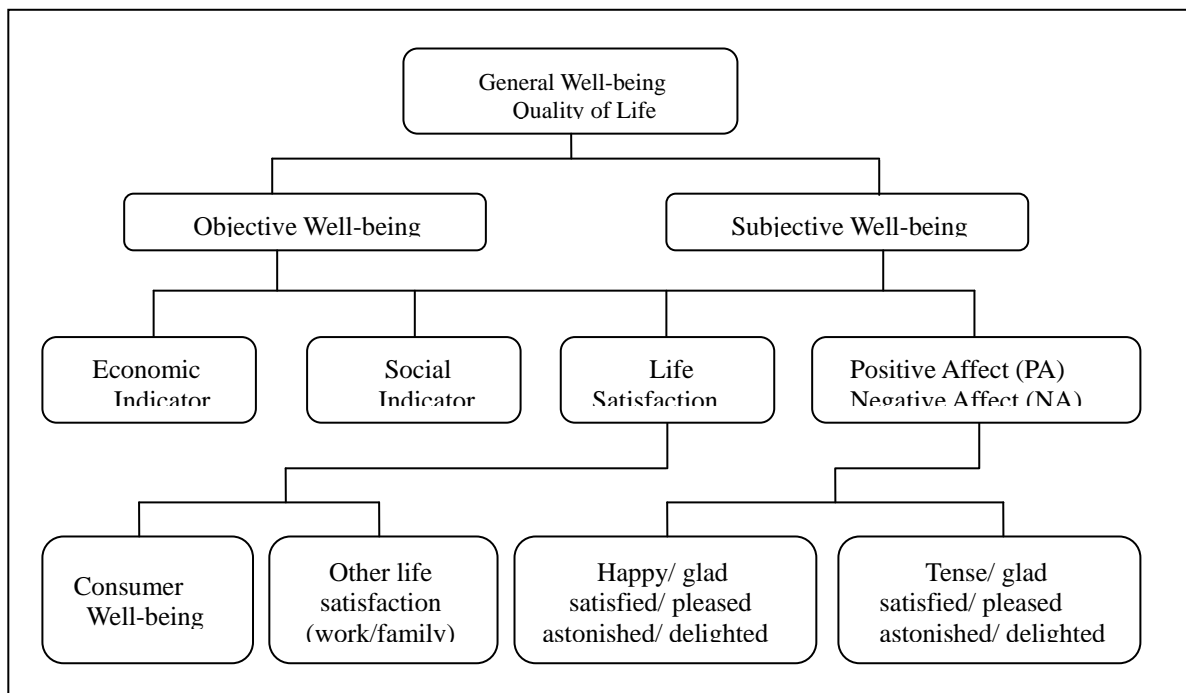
General Well-being
Quality of Life

Objective Well-being

Subjective Well-being

Economic Indicator

Social Indicator

Life Satisfaction

Positive Affect (PA)
Negative Affect (NA)

Consumer Well-being

Other life satisfaction (work/family)

Happy/ glad
satisfied/ pleased
astonished/ delighted

Tense/ glad
satisfied/ pleased
astonished/ delighted